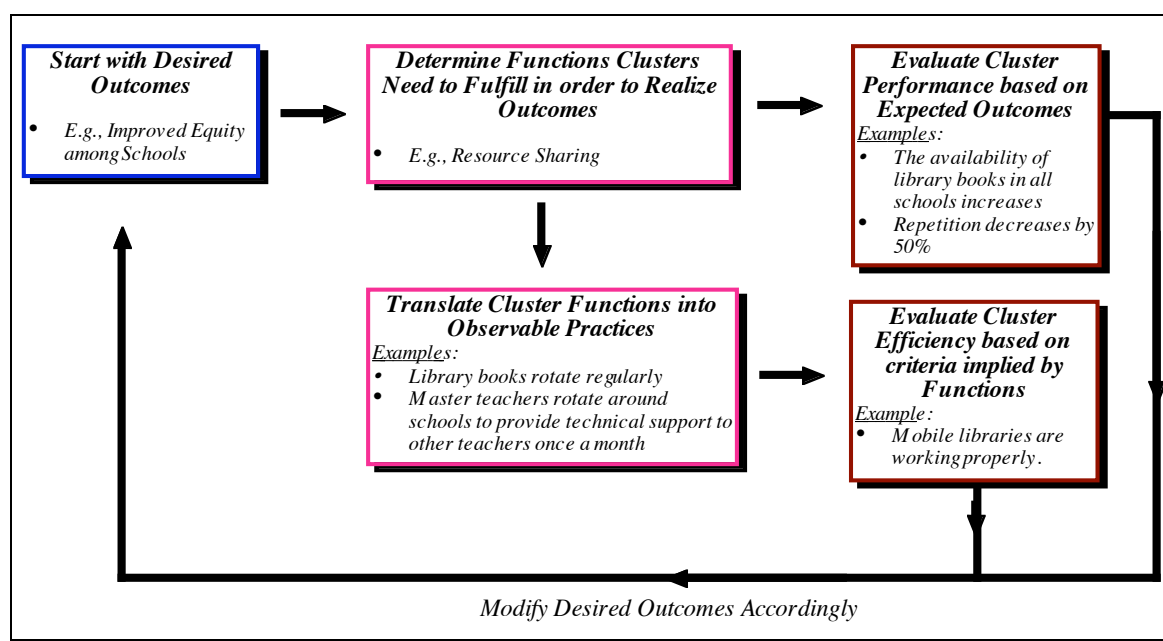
Start with Desired Outcomes

- E.g., Improved Equity among Schools

Determine Functions Clusters Need to Fulfill in order to Realize Outcomes

- E.g., Resource Sharing

Evaluate Cluster Performance based on Expected Outcomes

Examples:
- The availability of library books in all schools increases
- Repetition decreases by 50%

Translate Cluster Functions into Observable Practices

Examples:
- Library books rotate regularly
- Master teachers rotate around schools to provide technical support to other teachers once a month

Evaluate Cluster Efficiency based on criteria implied by Functions

Example:
- Mobile libraries are working properly.

Modify Desired Outcomes Accordingly